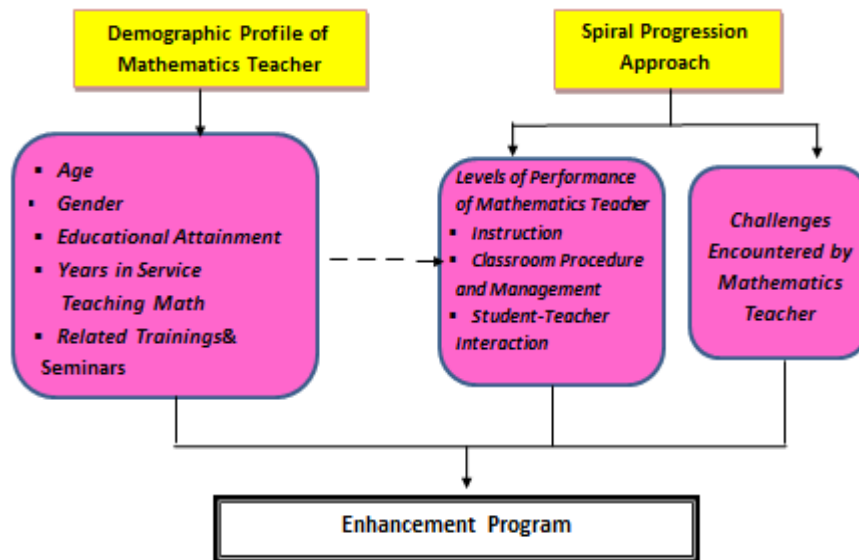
Demographic Profile of Mathematics Teacher

Spiral Progression Approach

- Age
- Gender
- Educational Attainment
- Years in Service Teaching Math
- Related Trainings& Seminars

Levels of Performance of Mathematics Teacher
- Instruction
- Classroom Procedure and Management
- Student-Teacher Interaction

Challenges Encountered by Mathematics Teacher

Enhancement Program